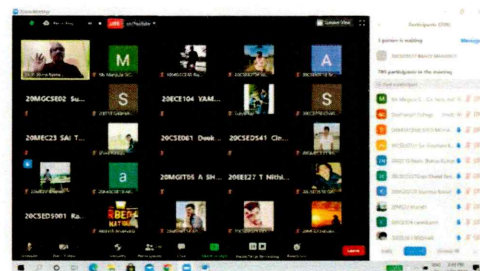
Zoom Meeting
YouTube
Gallery View
Participants (198)
1 person is waiting
Message
198 participants in the meeting
M
A
S
S
a
20MGCSE02 Su...
20ECE104 VAM...
20MEC23 SAI T...
20CSE081 Dwak...
20CSED541 Ch...
20MGIT06 A SH...
20EEE27 T Nithi...
20CSED081 Ra...
Leave